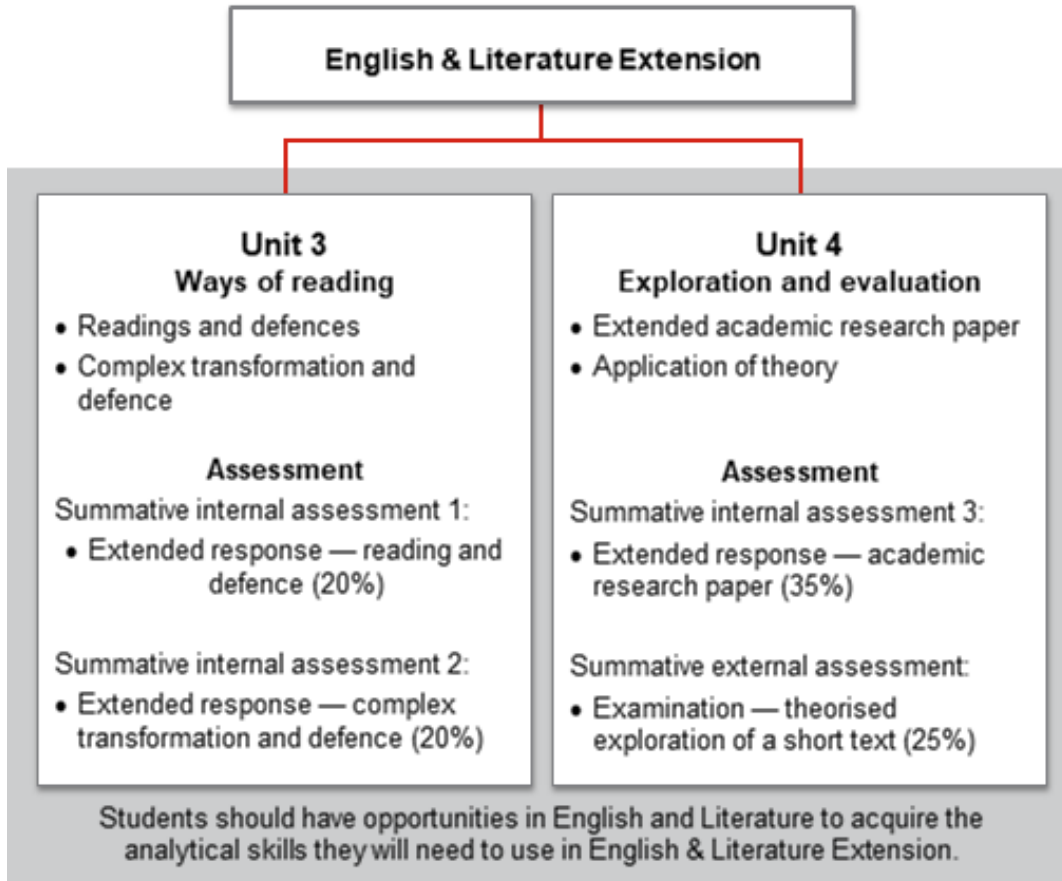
English & Literature Extension

Unit 3
Ways of reading

• Readings and defences
• Complex transformation and defence

Assessment
Summative internal assessment 1:
• Extended response — reading and defence (20%)

Summative internal assessment 2:
• Extended response — complex transformation and defence (20%)

Unit 4
Exploration and evaluation

• Extended academic research paper
• Application of theory

Assessment
Summative internal assessment 3:
• Extended response — academic research paper (35%)

Summative external assessment:
• Examination — theorised exploration of a short text (25%)

Students should have opportunities in English and Literature to acquire the analytical skills they will need to use in English & Literature Extension.